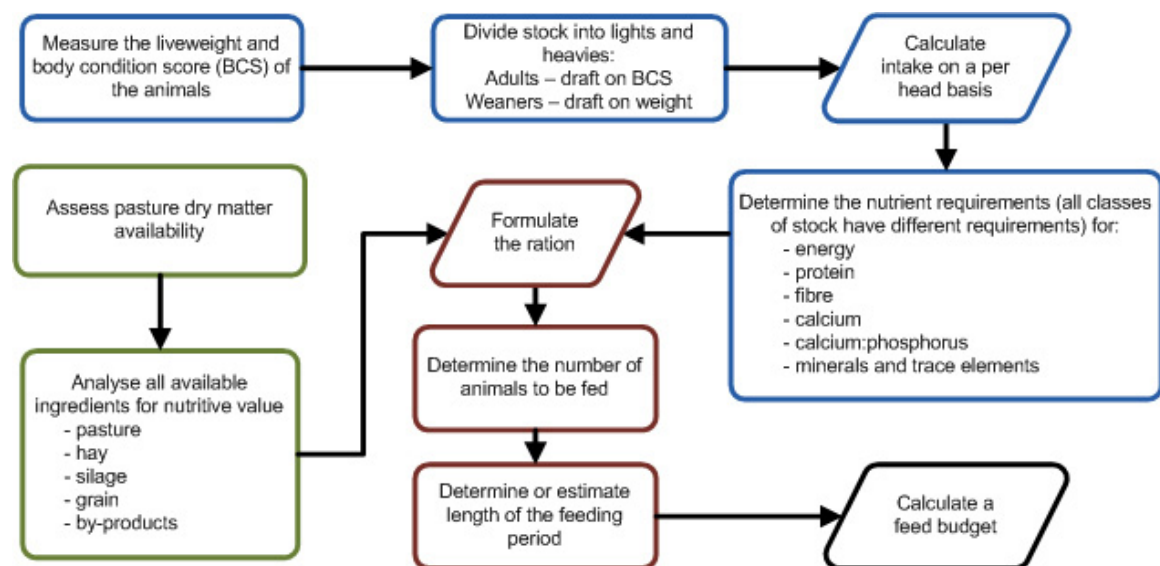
Measure the liveweight and body condition score (BCS) of the animals

Divide stock into lights and heavies:
Adults – draft on BCS
Weaners – draft on weight

Calculate intake on a per head basis

Determine the nutrient requirements (all classes of stock have different requirements) for:
- energy
- protein
- fibre
- calcium
- calcium:phosphorus
- minerals and trace elements

Assess pasture dry matter availability

Analyse all available ingredients for nutritive value
- pasture
- hay
- silage
- grain
- by-products

Formulate the ration

Determine the number of animals to be fed

Determine or estimate length of the feeding period

Calculate a feed budget